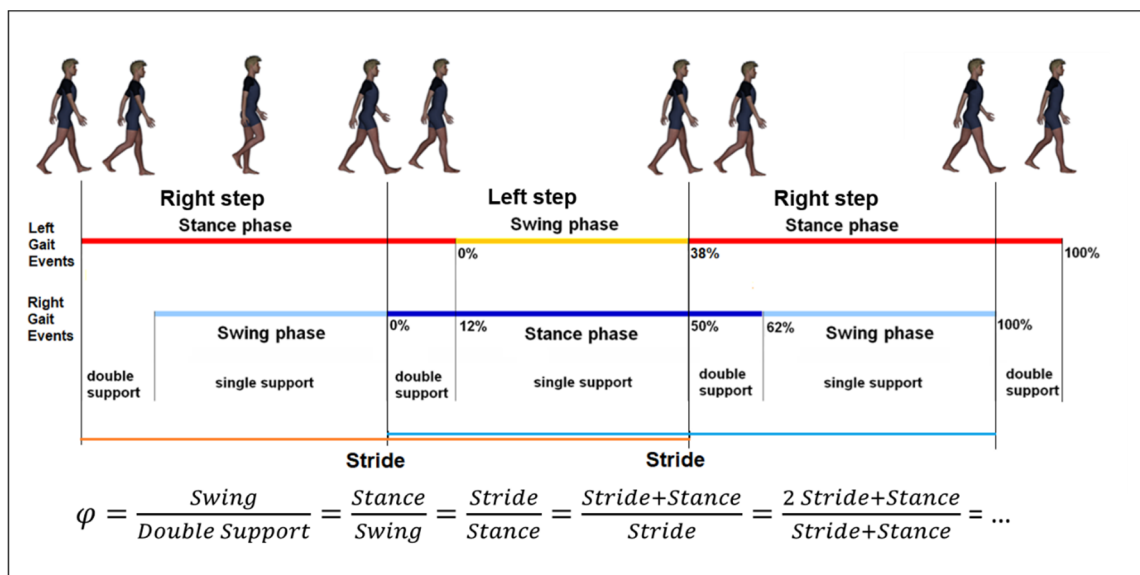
Right step

Left step

Right step

Left Gait Events

Stance phase

Swing phase

Stance phase

0%

38%

100%

Right Gait Events

Swing phase

0%

12%

Stance phase

50%

62%

Swing phase

100%

double support

single support

double support

single support

double support

single support

double support

Stride

Stride

$\varphi = \frac{Swing}{Double\ Support} = \frac{Stance}{Swing} = \frac{Stride}{Stance} = \frac{Stride+Stance}{Stride} = \frac{2\ Stride+Stance}{Stride+Stance} = \ldots$